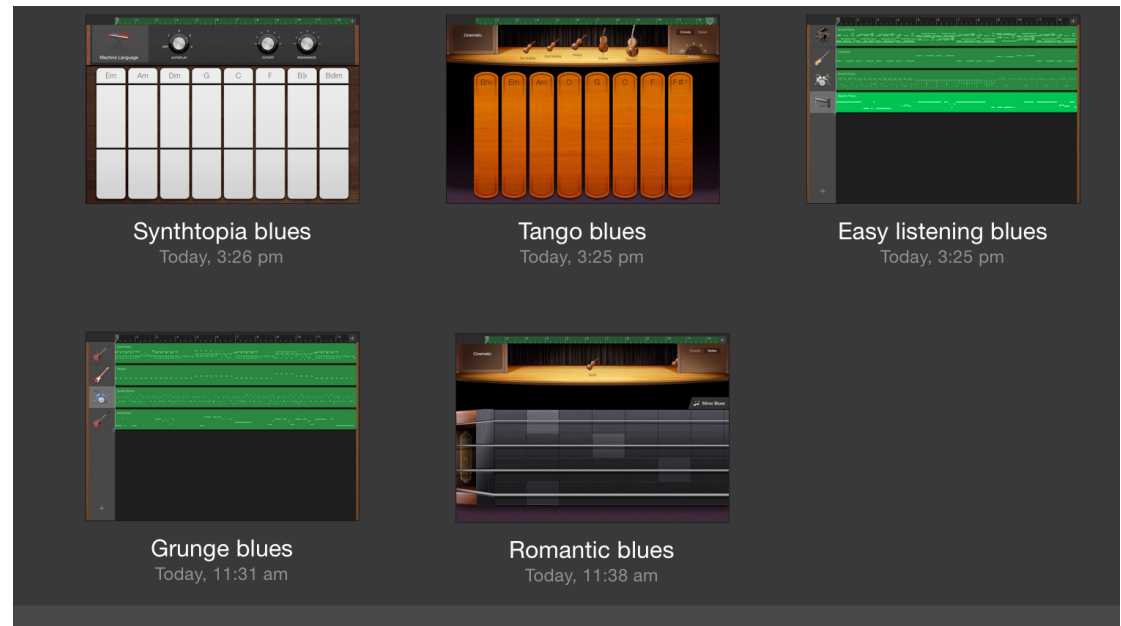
Machine Language

Em Am Dm G C F B♭ Bdm

Synthtopia blues
Today, 3:26 pm

Cinematic

Dm Em Am D G C F F#

Tango blues
Today, 3:25 pm

Easy listening blues
Today, 3:25 pm

Grunge blues
Today, 11:31 am

Cinematic

Minor Blues

Romantic blues
Today, 11:38 am